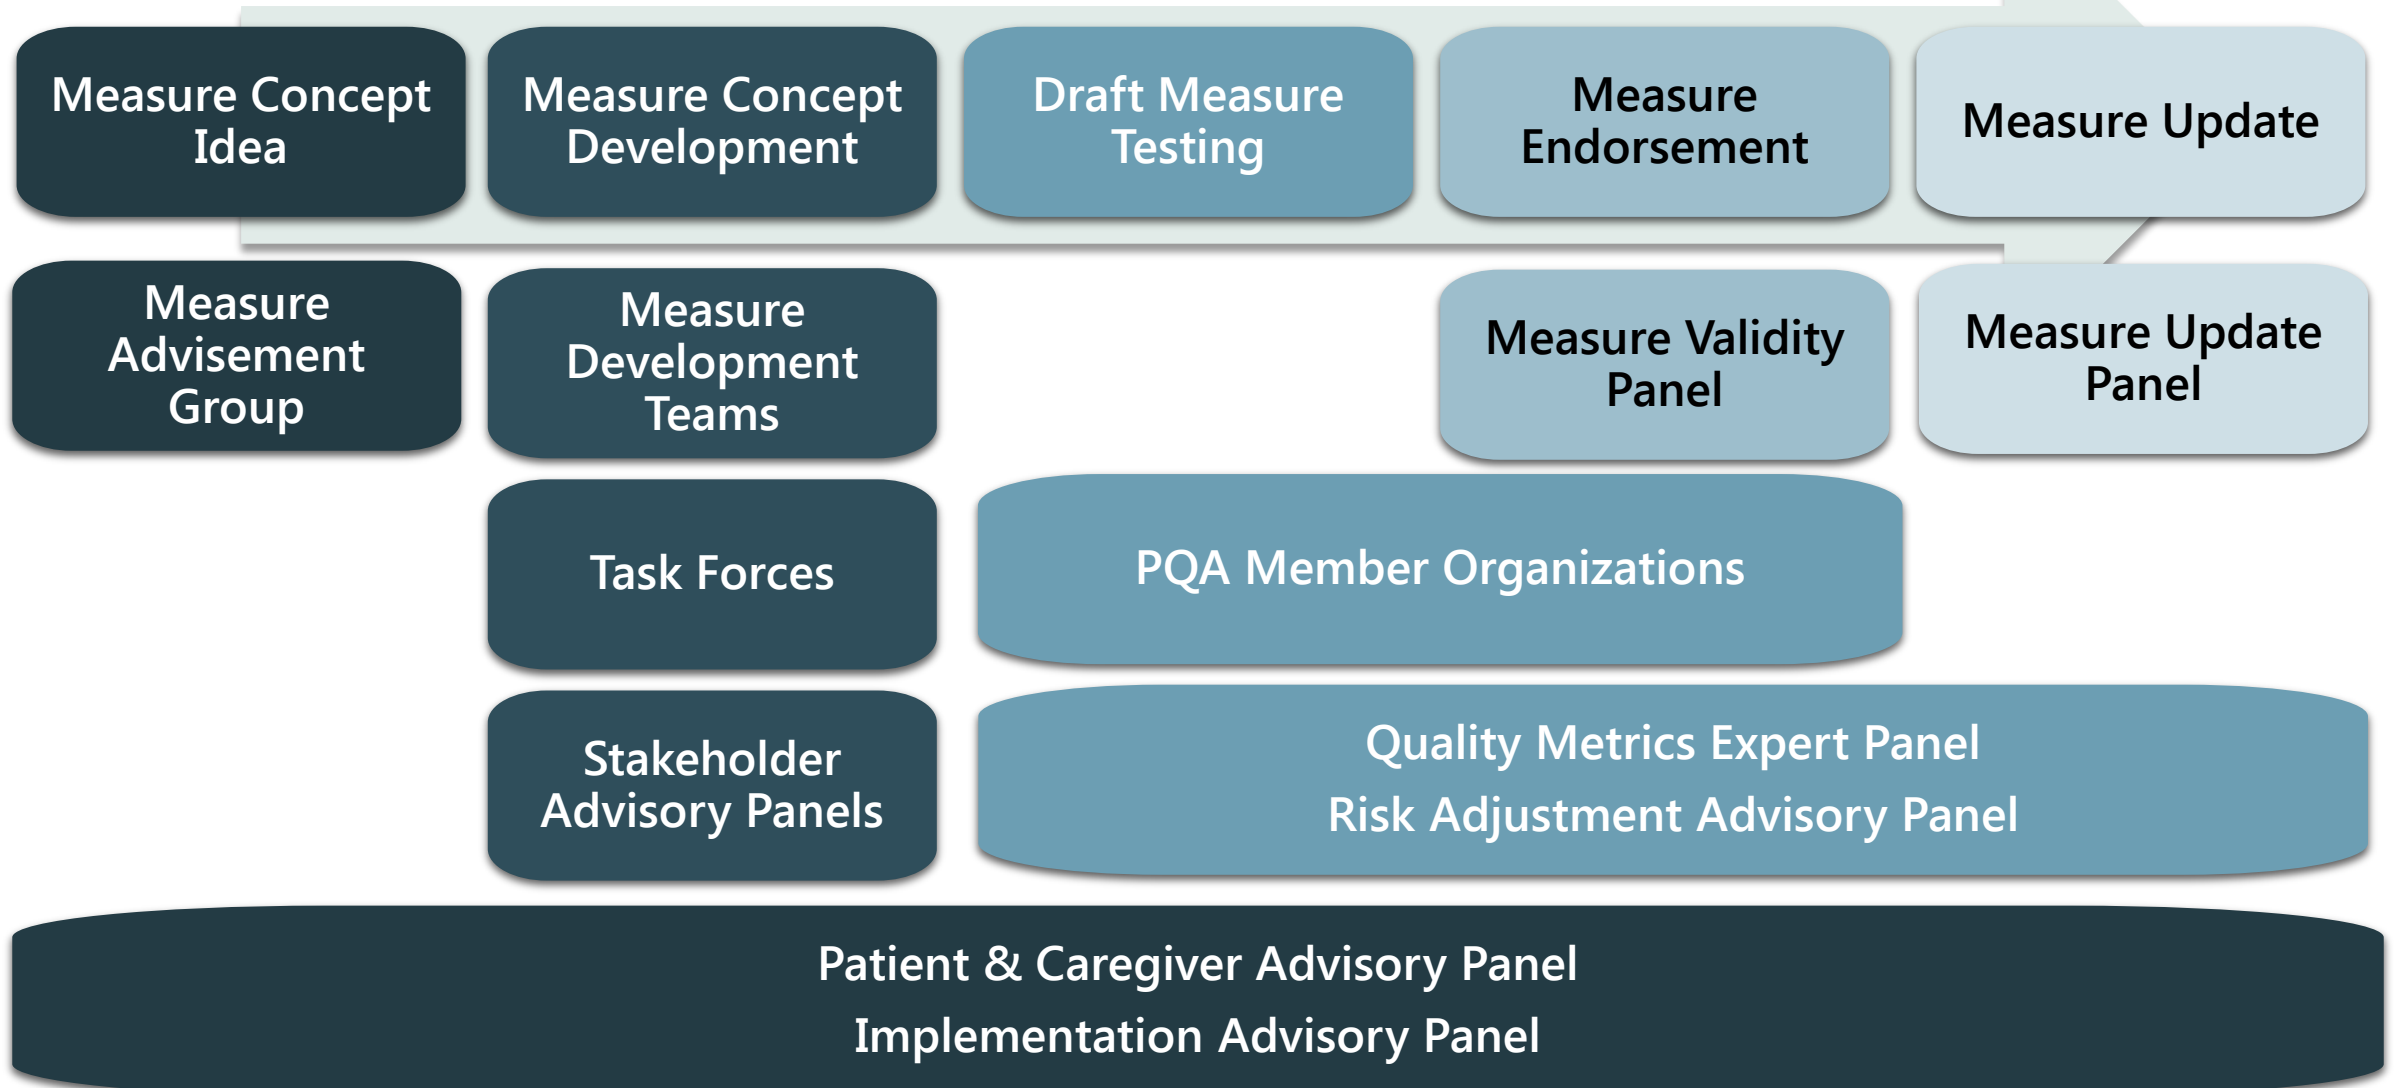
Measure Concept Idea

Measure Concept Development

Draft Measure Testing

Measure Endorsement

Measure Update

Measure Advisement Group

Measure Development Teams

Measure Validity Panel

Measure Update Panel

Task Forces

PQA Member Organizations

Stakeholder Advisory Panels

Quality Metrics Expert Panel
Risk Adjustment Advisory Panel

Patient & Caregiver Advisory Panel
Implementation Advisory Panel